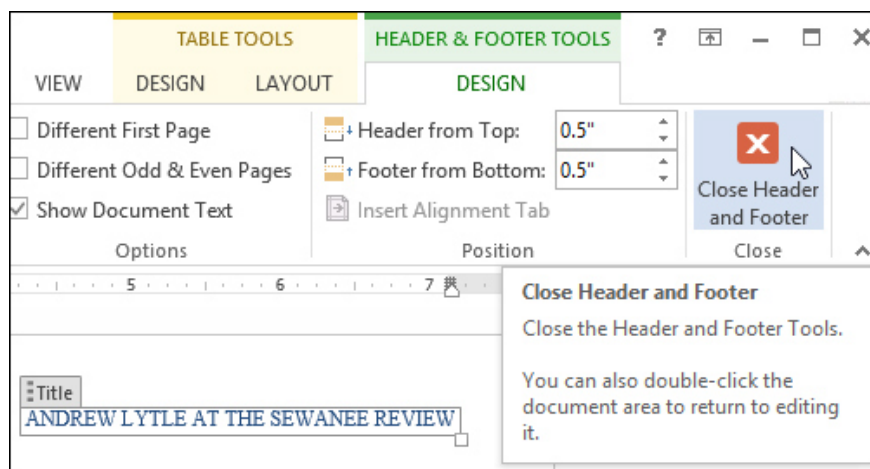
TABLE TOOLS
HEADER & FOOTER TOOLS
?
VIEW
DESIGN
LAYOUT
DESIGN

Different First Page
Different Odd & Even Pages
Show Document Text
Options

Header from Top: 0.5"
Footer from Bottom: 0.5"
Insert Alignment Tab
Position

Close Header and Footer
Close

5
6
7

Close Header and Footer
Close the Header and Footer Tools.

You can also double-click the document area to return to editing it.

Title
ANDREW LYTLE AT THE SEWANEE REVIEW